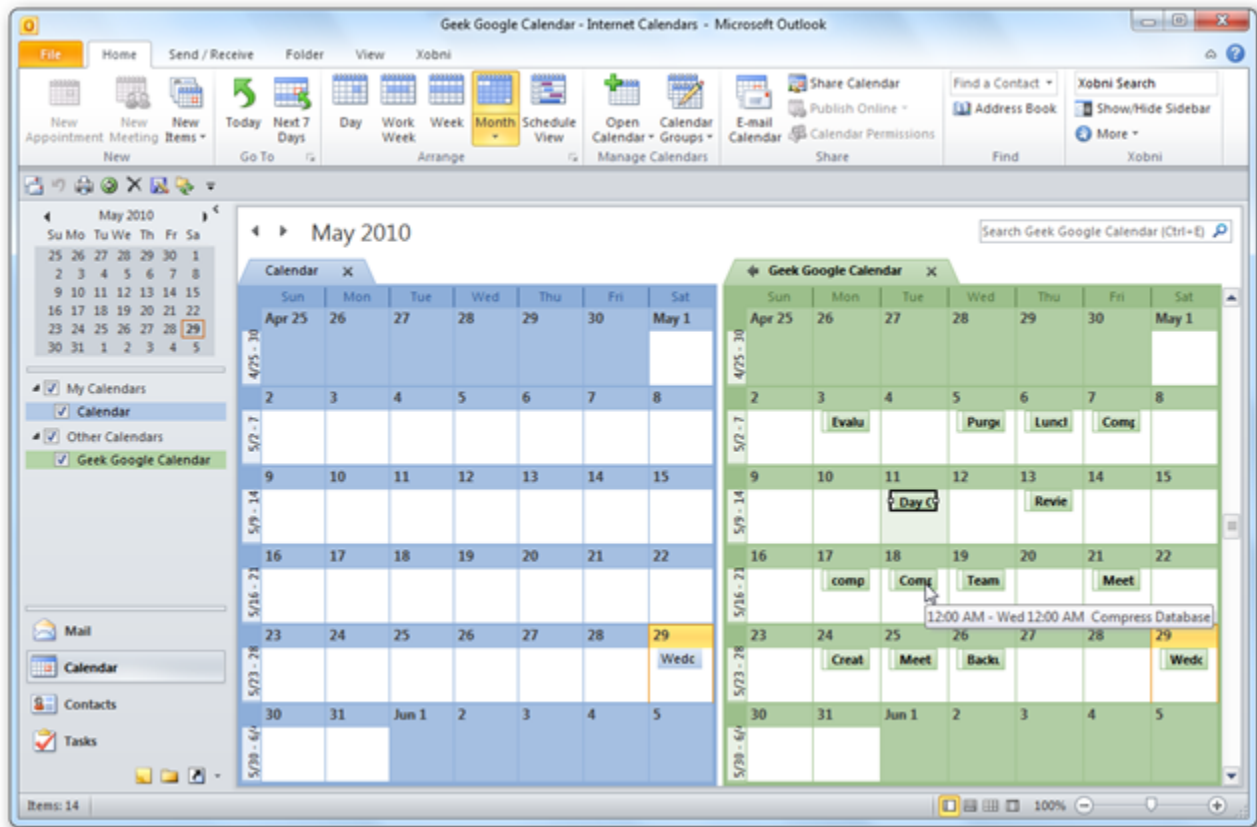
Geek Google Calendar - Internet Calendars - Microsoft Outlook

File | Home | Send / Receive | Folder | View | Xobni

New Appointment | New Meeting | New Items
New

Today | Next 7 Days
Go To

Day | Work Week | Week | Month | Schedule View
Arrange

Open Calendar | Calendar Groups
Manage Calendars

E-mail Calendar | Share Calendar | Publish Online | Calendar Permissions
Share

Find a Contact | Address Book
Find

Xobni Search | Show/Hide Sidebar | More
Xobni

May 2010

| Su | Mo | Tu | We | Th | Fr | Sa |
|---|---|---|---|---|---|---|
| 25 | 26 | 27 | 28 | 29 | 30 | 1 |
| 2 | 3 | 4 | 5 | 6 | 7 | 8 |
| 9 | 10 | 11 | 12 | 13 | 14 | 15 |
| 16 | 17 | 18 | 19 | 20 | 21 | 22 |
| 23 | 24 | 25 | 26 | 27 | 28 | 29 |
| 30 | 31 | 1 | 2 | 3 | 4 | 5 |

My Calendars
Calendar
Other Calendars
Geek Google Calendar

Mail
Calendar
Contacts
Tasks

May 2010

Search Geek Google Calendar (Ctrl+E)

Calendar

| | Sun | Mon | Tue | Wed | Thu | Fri | Sat |
|---|---|---|---|---|---|---|---|
| 4/25 - 30 | Apr 25 | 26 | 27 | 28 | 29 | 30 | May 1 |
| 5/2 - 7 | 2 | 3 | 4 | 5 | 6 | 7 | 8 |
| 5/9 - 14 | 9 | 10 | 11 | 12 | 13 | 14 | 15 |
| 5/16 - 21 | 16 | 17 | 18 | 19 | 20 | 21 | 22 |
| 5/23 - 28 | 23 | 24 | 25 | 26 | 27 | 28 | 29 Wedc |
| 5/30 - 6/4 | 30 | 31 | Jun 1 | 2 | 3 | 4 | 5 |

Geek Google Calendar

| | Sun | Mon | Tue | Wed | Thu | Fri | Sat |
|---|---|---|---|---|---|---|---|
| 4/25 - 30 | Apr 25 | 26 | 27 | 28 | 29 | 30 | May 1 |
| 5/2 - 7 | 2 | 3 Evalu | 4 | 5 Purge | 6 Lunch | 7 Comp | 8 |
| 5/9 - 14 | 9 | 10 | 11 Day O | 12 | 13 Revie | 14 | 15 |
| 5/16 - 21 | 16 | 17 comp | 18 Comp | 19 Team | 20 | 21 Meet | 22 |
| 5/23 - 28 | 23 | 24 Creat | 25 Meet | 26 Backu | 27 | 28 | 29 Wedc |
| 5/30 - 6/4 | 30 | 31 | Jun 1 | 2 | 3 | 4 | 5 |

12:00 AM - Wed 12:00 AM Compress Database

Items: 14
100%